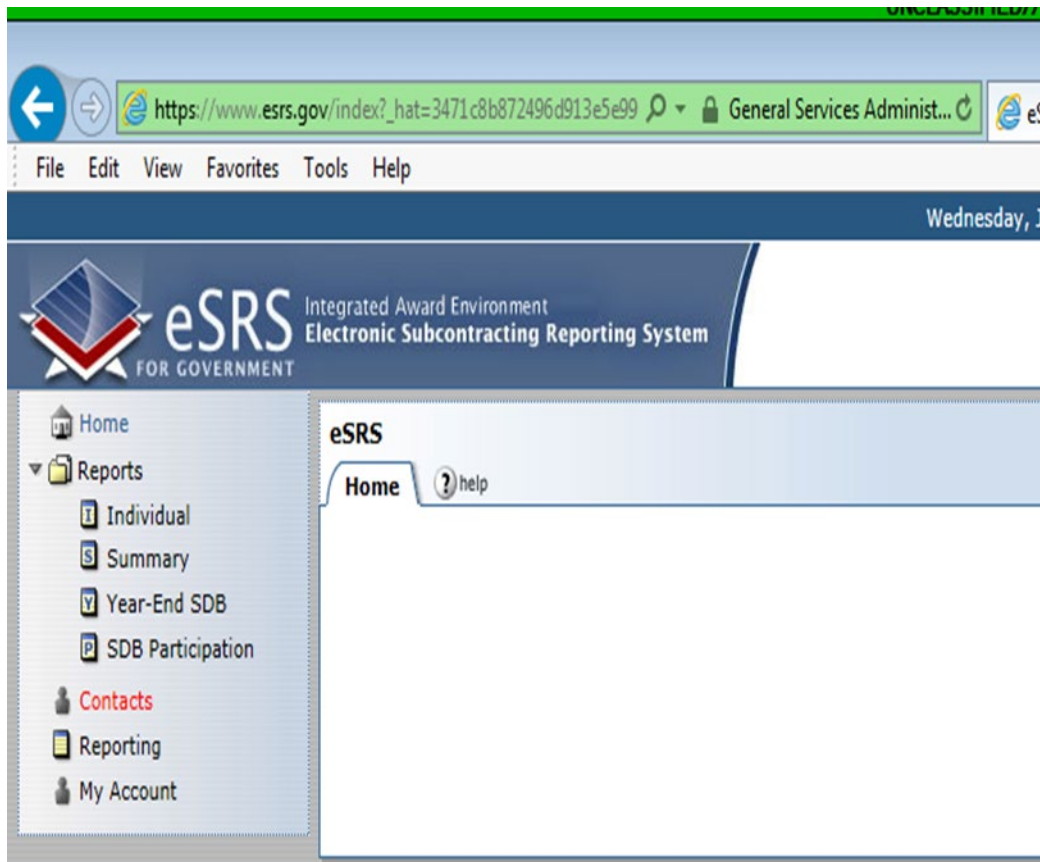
UNCLASSIFIED/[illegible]

https://www.esrs.gov/index?_hat=3471c8b872496d913e5e99 General Services Administ...

File Edit View Favorites Tools Help

Wednesday, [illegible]

eSRS FOR GOVERNMENT Integrated Award Environment Electronic Subcontracting Reporting System

Home
Reports
I Individual
S Summary
Y Year-End SDB
P SDB Participation
Contacts
Reporting
My Account

eSRS
Home ? help